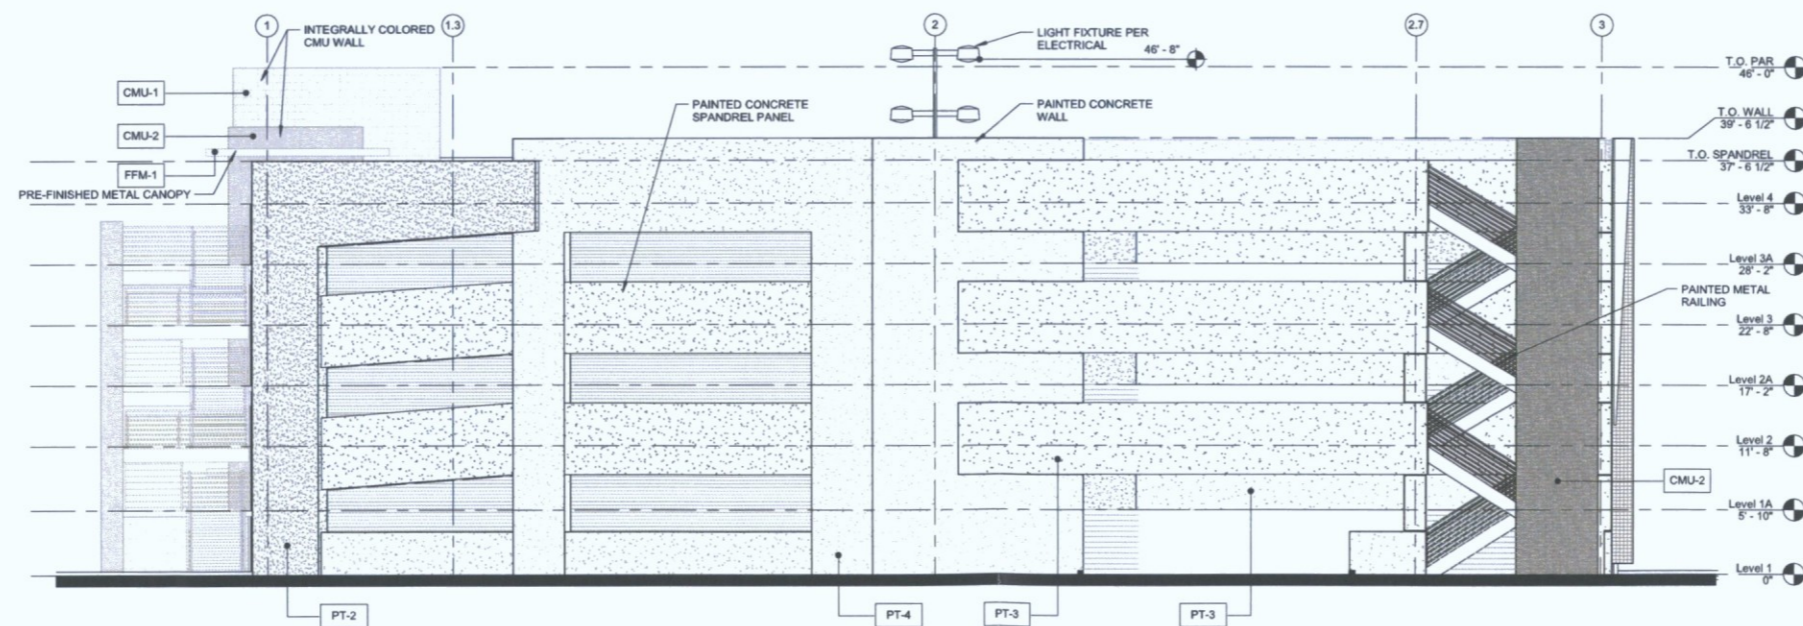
1
INTEGRALLY COLORED CMU WALL
1.3
2
LIGHT FIXTURE PER ELECTRICAL
46' - 8"
2.7
3
CMU-1
CMU-2
FFM-1
PRE-FINISHED METAL CANOPY
PAINTED CONCRETE SPANDREL PANEL
PAINTED CONCRETE WALL
T.O. PAR
46' - 0"
T.O. WALL
39' - 6 1/2"
T.O. SPANDREL
37' - 6 1/2"
Level 4
33' - 8"
Level 3A
28' - 2"
PAINTED METAL RAILING
Level 3
22' - 8"
Level 2A
17' - 2"
Level 2
11' - 8"
CMU-2
Level 1A
5' - 10"
Level 1
0"
PT-2
PT-4
PT-3
PT-3